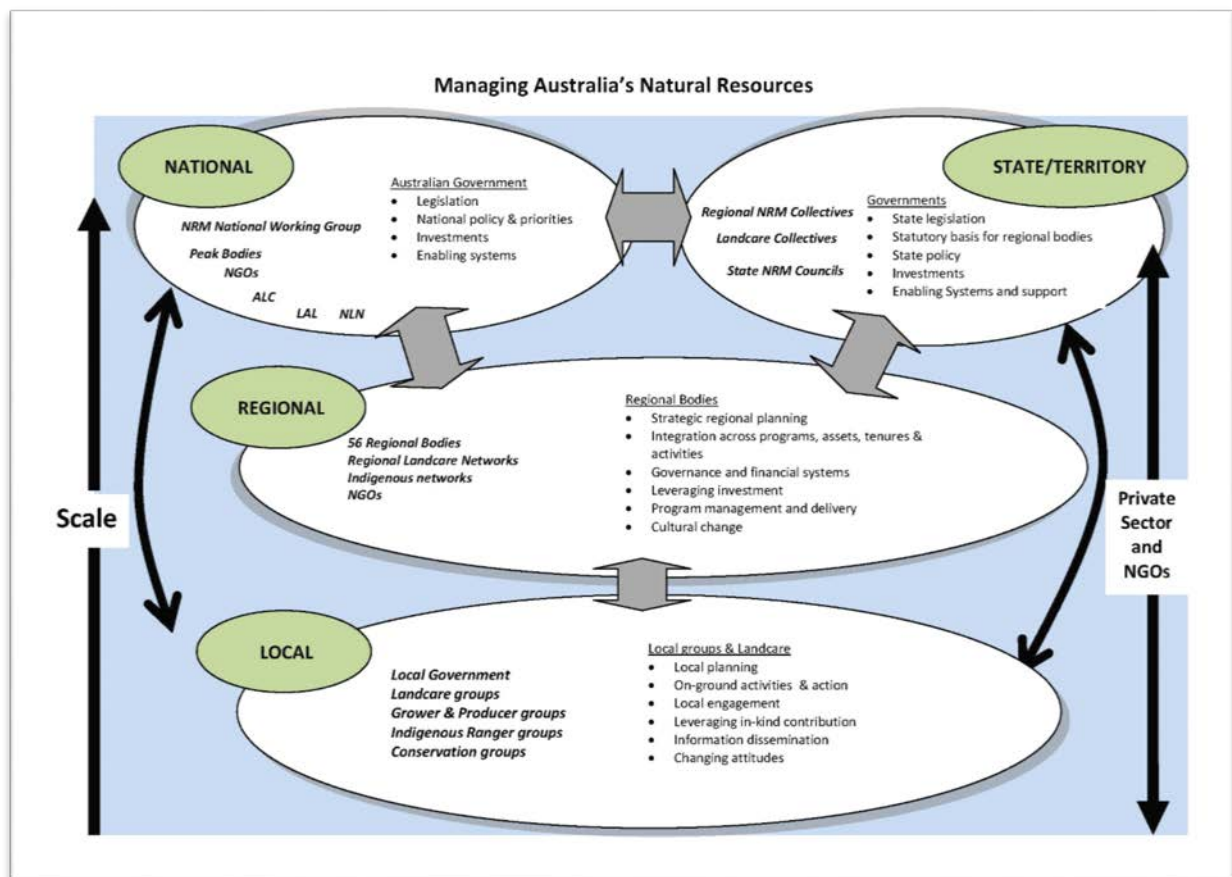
Managing Australia's Natural Resources

NATIONAL

NRM National Working Group
Peak Bodies
NGOs
ALC
LAL
NLN

Australian Government
- Legislation
- National policy & priorities
- Investments
- Enabling systems

STATE/TERRITORY

Regional NRM Collectives
Landcare Collectives
State NRM Councils

Governments
- State legislation
- Statutory basis for regional bodies
- State policy
- Investments
- Enabling Systems and support

REGIONAL

56 Regional Bodies
Regional Landcare Networks
Indigenous networks
NGOs

Regional Bodies
- Strategic regional planning
- Integration across programs, assets, tenures & activities
- Governance and financial systems
- Leveraging investment
- Program management and delivery
- Cultural change

Scale

Private Sector and NGOs

LOCAL

Local Government
Landcare groups
Grower & Producer groups
Indigenous Ranger groups
Conservation groups

Local groups & Landcare
- Local planning
- On-ground activities & action
- Local engagement
- Leveraging in-kind contribution
- Information dissemination
- Changing attitudes